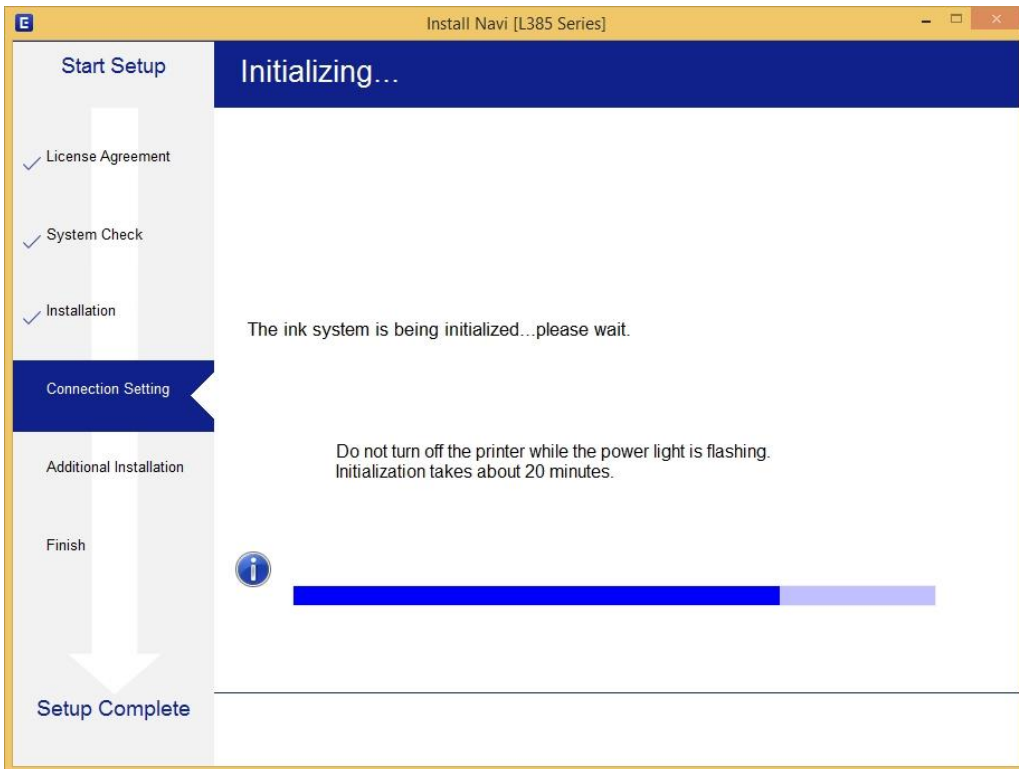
Install Navi [L385 Series]

Start Setup

Initializing...

License Agreement

System Check

Installation

Connection Setting

Additional Installation

Finish

Setup Complete

The ink system is being initialized...please wait.

Do not turn off the printer while the power light is flashing.
Initialization takes about 20 minutes.